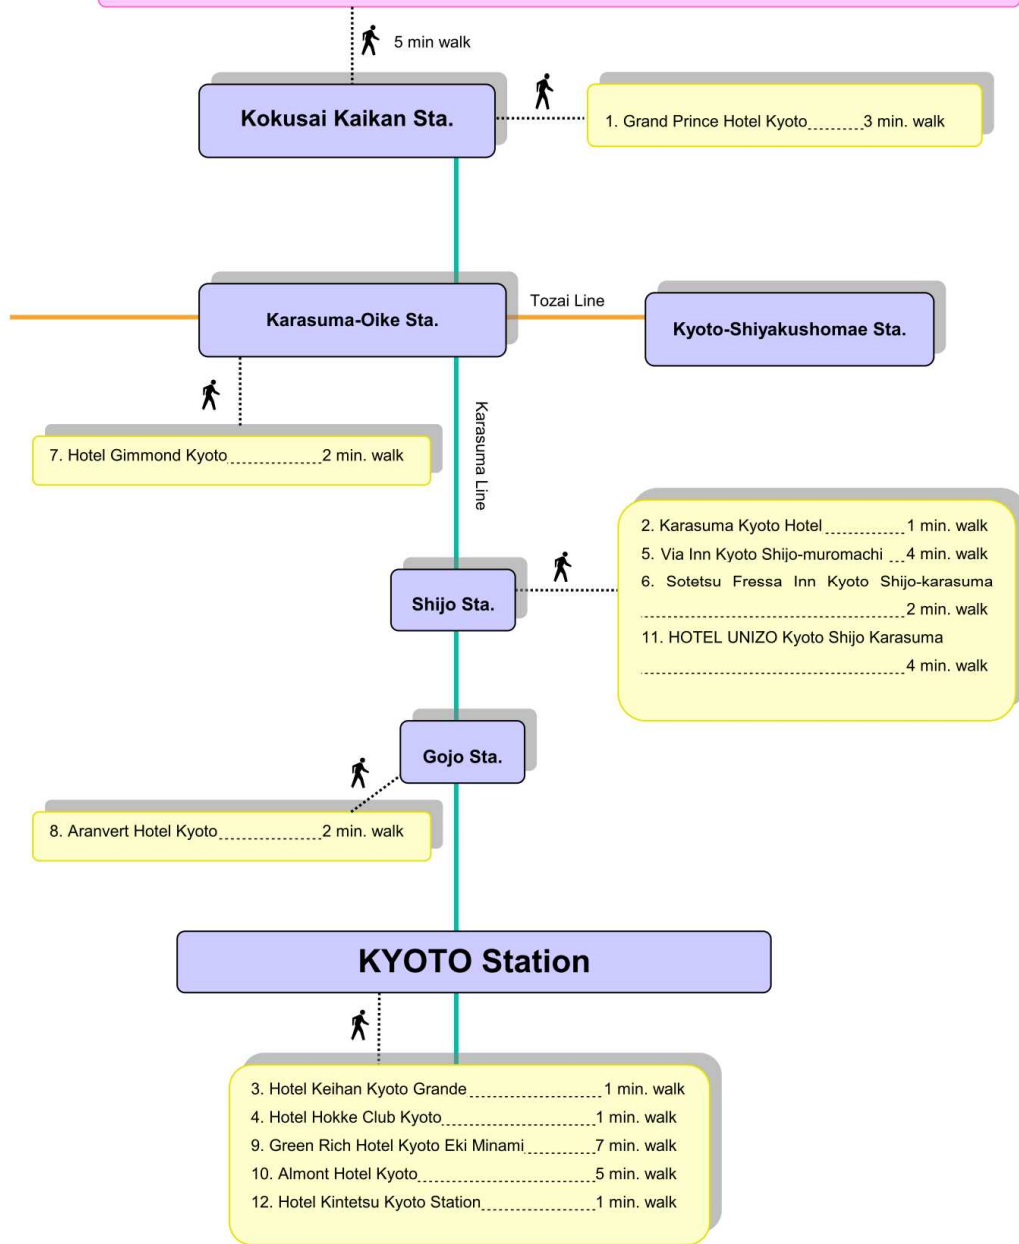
5 min walk

Kokusai Kaikan Sta.

1. Grand Prince Hotel Kyoto..........3 min. walk

Karasuma-Oike Sta.

Tozai Line

Kyoto-Shiyakushomae Sta.

7. Hotel Gimmond Kyoto..........2 min. walk

Karasuma Line

2. Karasuma Kyoto Hotel..........1 min. walk
5. Via Inn Kyoto Shijo-muromachi...4 min. walk
6. Sotetsu Fressa Inn Kyoto Shijo-karasuma ..........2 min. walk
11. HOTEL UNIZO Kyoto Shijo Karasuma ..........4 min. walk

Shijo Sta.

Gojo Sta.

8. Aranvert Hotel Kyoto..........2 min. walk

KYOTO Station

3. Hotel Keihan Kyoto Grande..........1 min. walk
4. Hotel Hokke Club Kyoto..........1 min. walk
9. Green Rich Hotel Kyoto Eki Minami..........7 min. walk
10. Almont Hotel Kyoto..........5 min. walk
12. Hotel Kintetsu Kyoto Station..........1 min. walk